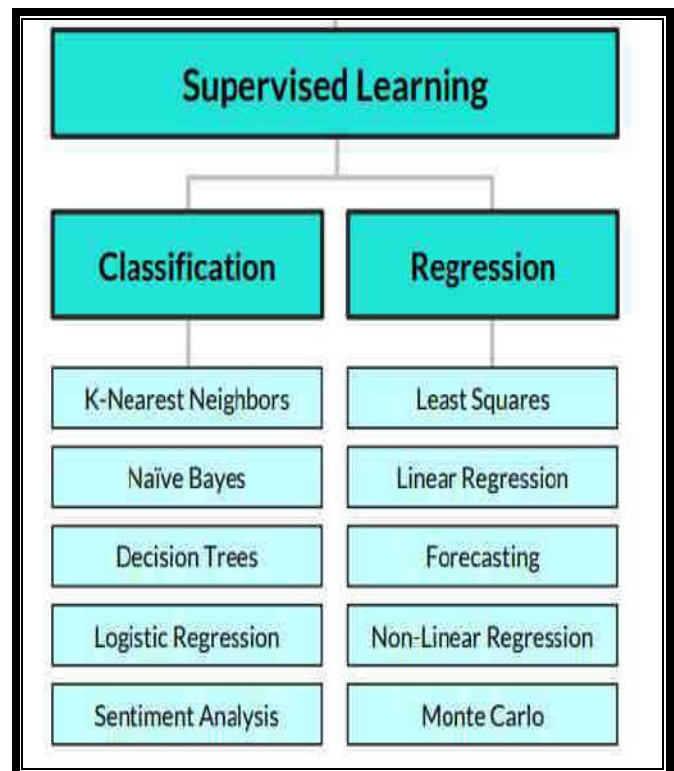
Supervised Learning

Classification

K-Nearest Neighbors

Naïve Bayes

Decision Trees

Logistic Regression

Sentiment Analysis

Regression

Least Squares

Linear Regression

Forecasting

Non-Linear Regression

Monte Carlo